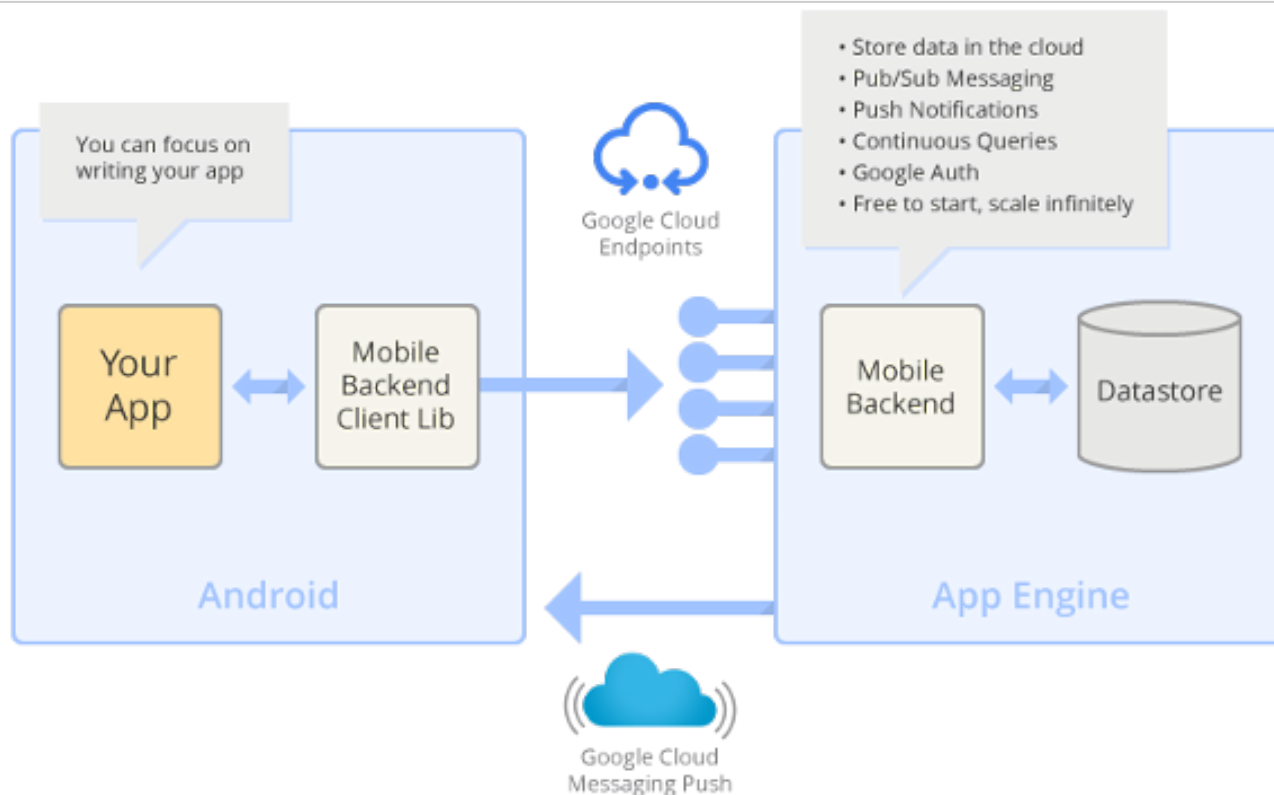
You can focus on writing your app

Your App

Mobile Backend Client Lib

Android

Google Cloud Endpoints

• Store data in the cloud
• Pub/Sub Messaging
• Push Notifications
• Continuous Queries
• Google Auth
• Free to start, scale infinitely

Mobile Backend

Datastore

App Engine

Google Cloud Messaging Push